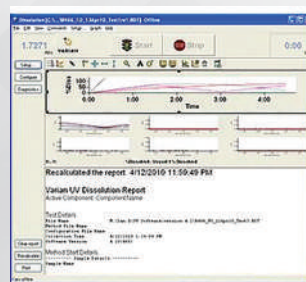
1.7271

Start

Stop

0:00

Setup

Configure

Diagnostics

0:00

1:00

2:00

3:00

4:00

Time

Recalculated the report 4/12/2010 11:59:49 PM

Varian UV Dissolution Report

Active Component: ComponentName

Test Details

Method Start Details

Print